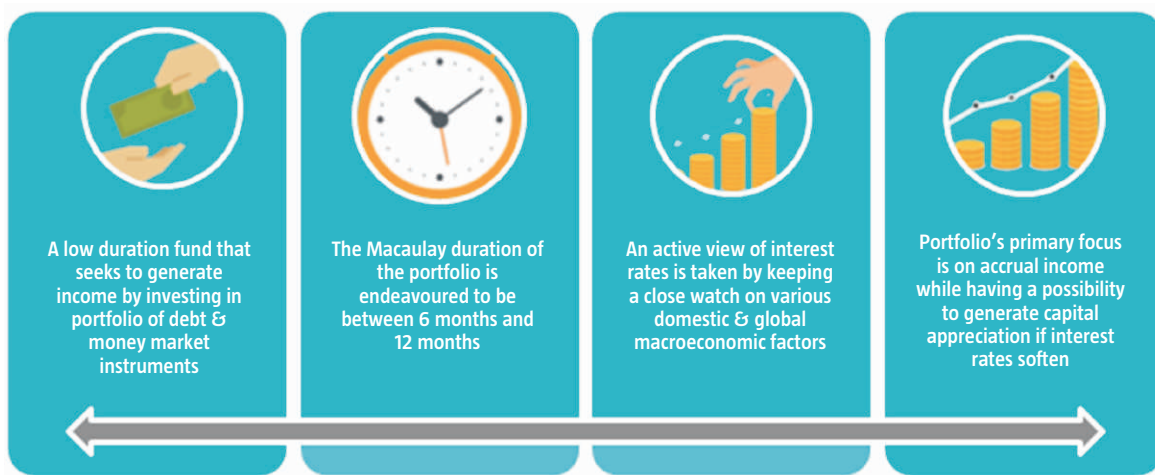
A low duration fund that seeks to generate income by investing in portfolio of debt & money market instruments

The Macaulay duration of the portfolio is endeavoured to be between 6 months and 12 months

An active view of interest rates is taken by keeping a close watch on various domestic & global macroeconomic factors

Portfolio's primary focus is on accrual income while having a possibility to generate capital appreciation if interest rates soften